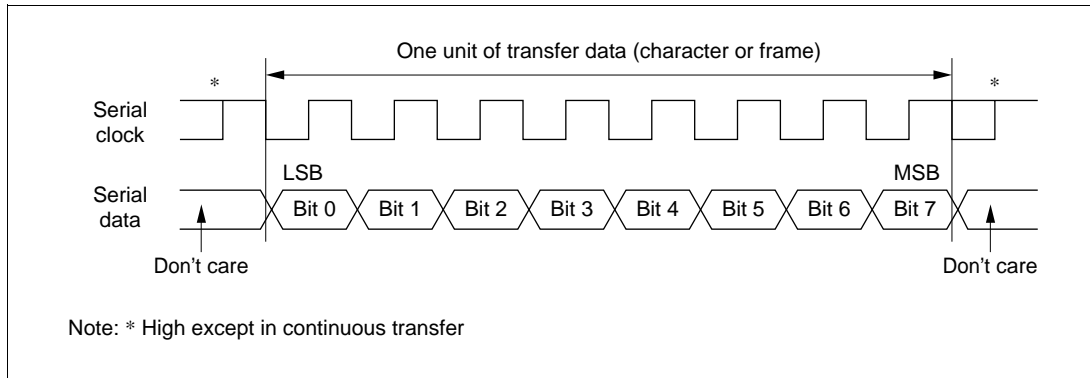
One unit of transfer data (character or frame)

*

*

Serial clock

Serial data

LSB

MSB

Bit 0 Bit 1 Bit 2 Bit 3 Bit 4 Bit 5 Bit 6 Bit 7

Don’t care

Don’t care

Note: * High except in continuous transfer